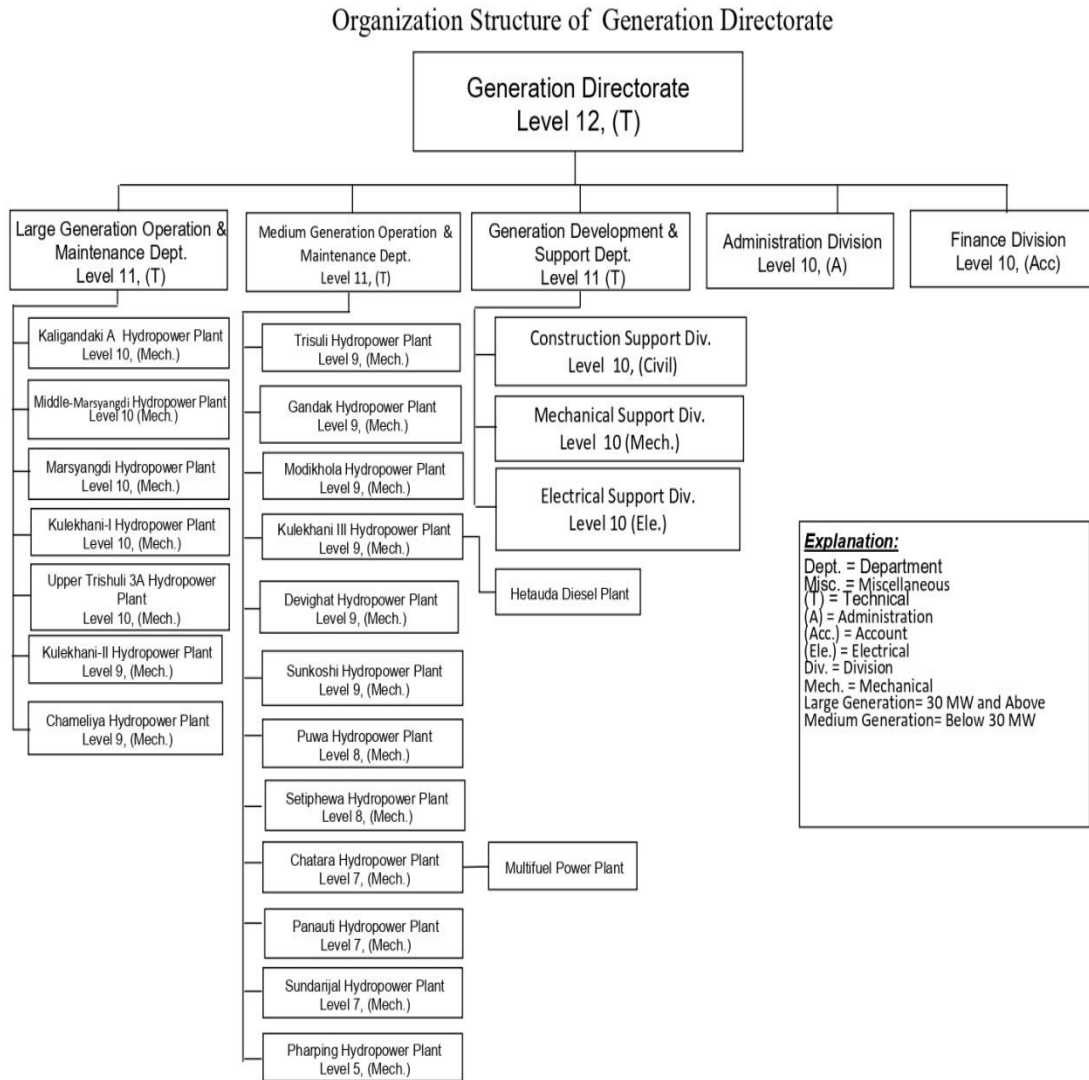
Organization Structure of Generation Directorate

Generation Directorate
Level 12, (T)

Large Generation Operation & Maintenance Dept.
Level 11, (T)

Medium Generation Operation & Maintenance Dept.
Level 11, (T)

Generation Development & Support Dept.
Level 11 (T)

Administration Division
Level 10, (A)

Finance Division
Level 10, (Acc)

Kaligandaki A Hydropower Plant
Level 10, (Mech.)

Middle-Marsyangdi Hydropower Plant
Level 10 (Mech.)

Marsyangdi Hydropower Plant
Level 10, (Mech.)

Kulekhani-I Hydropower Plant
Level 10, (Mech.)

Upper Trishuli 3A Hydropower Plant
Level 10, (Mech.)

Kulekhani-II Hydropower Plant
Level 9, (Mech.)

Chameliya Hydropower Plant
Level 9, (Mech.)

Trisuli Hydropower Plant
Level 9, (Mech.)

Gandak Hydropower Plant
Level 9, (Mech.)

Modikhola Hydropower Plant
Level 9, (Mech.)

Kulekhani III Hydropower Plant
Level 9, (Mech.)

Hetauda Diesel Plant

Devighat Hydropower Plant
Level 9, (Mech.)

Sunkoshi Hydropower Plant
Level 9, (Mech.)

Puwa Hydropower Plant
Level 8, (Mech.)

Setiphewa Hydropower Plant
Level 8, (Mech.)

Chatara Hydropower Plant
Level 7, (Mech.)

Multifuel Power Plant

Panauti Hydropower Plant
Level 7, (Mech.)

Sundarijal Hydropower Plant
Level 7, (Mech.)

Pharping Hydropower Plant
Level 5, (Mech.)

Construction Support Div.
Level 10, (Civil)

Mechanical Support Div.
Level 10 (Mech.)

Electrical Support Div.
Level 10 (Ele.)

Explanation:
Dept. = Department
Misc. = Miscellaneous
(T) = Technical
(A) = Administration
(Acc.) = Account
(Ele.) = Electrical
Div. = Division
Mech. = Mechanical
Large Generation= 30 MW and Above
Medium Generation= Below 30 MW